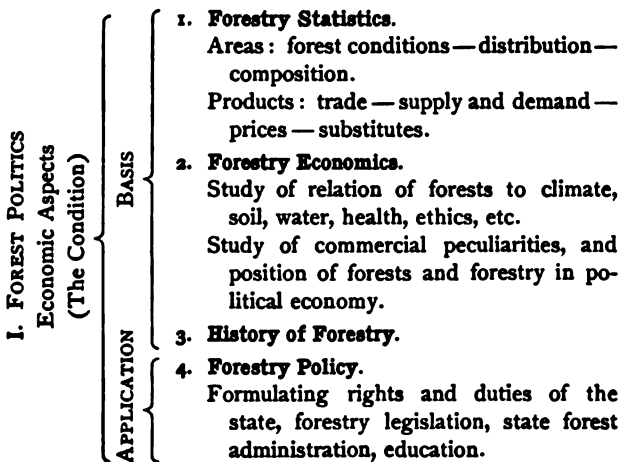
I. Forest Politics
Economic Aspects
(The Condition)

Basis

1. Forestry Statistics.
Areas: forest conditions — distribution — composition.
Products: trade — supply and demand — prices — substitutes.

2. Forestry Economics.
Study of relation of forests to climate, soil, water, health, ethics, etc.
Study of commercial peculiarities, and position of forests and forestry in political economy.

3. History of Forestry.

Application

4. Forestry Policy.
Formulating rights and duties of the state, forestry legislation, state forest administration, education.